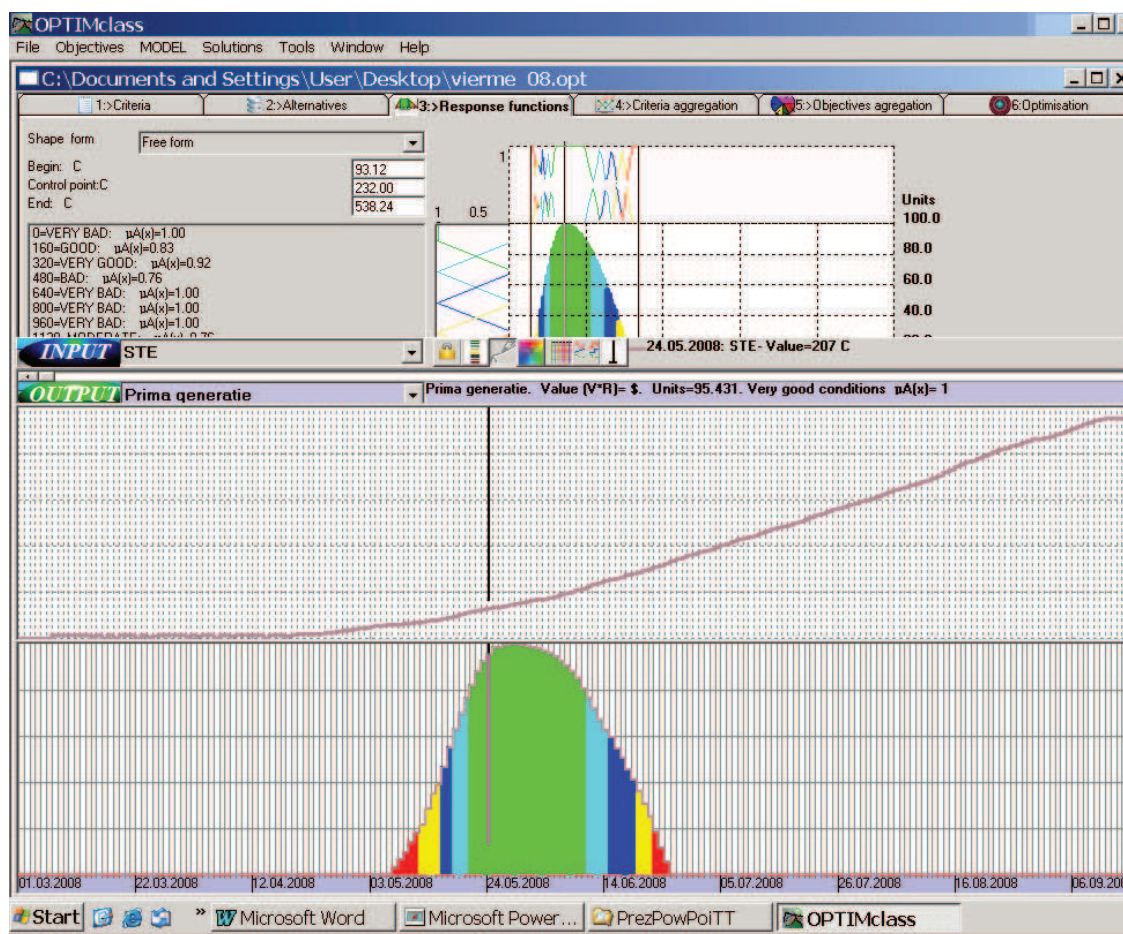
OPTIMclass
File Objectives MODEL Solutions Tools Window Help
C:\Documents and Settings\User\Desktop\vierme 08.opt
1:>Criteria
2:>Alternatives
3:>Response functions
4:>Criteria aggregation
5:>Objectives agregation
6:Optimisation

Shape form
Free form
Begin: C
93.12
Control point:C
232.00
End: C
538.24

0=VERY BAD: µA(x)=1.00
160=GOOD: µA(x)=0.83
320=VERY GOOD: µA(x)=0.92
480=BAD: µA(x)=0.76
640=VERY BAD: µA(x)=1.00
800=VERY BAD: µA(x)=1.00
960=VERY BAD: µA(x)=1.00
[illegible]

1
1 0.5
Units
100.0
80.0
60.0
40.0

INPUT STE
24.05.2008: STE- Value=207 C

OUTPUT Prima generatie
Prima generatie. Value (V*R)= $. Units=95.431. Very good conditions µA(x)= 1

01.03.2008 22.03.2008 12.04.2008 03.05.2008 24.05.2008 14.06.2008 05.07.2008 26.07.2008 16.08.2008 06.09.20

Start » Microsoft Word Microsoft Power... PrezPowPoiTT OPTIMclass